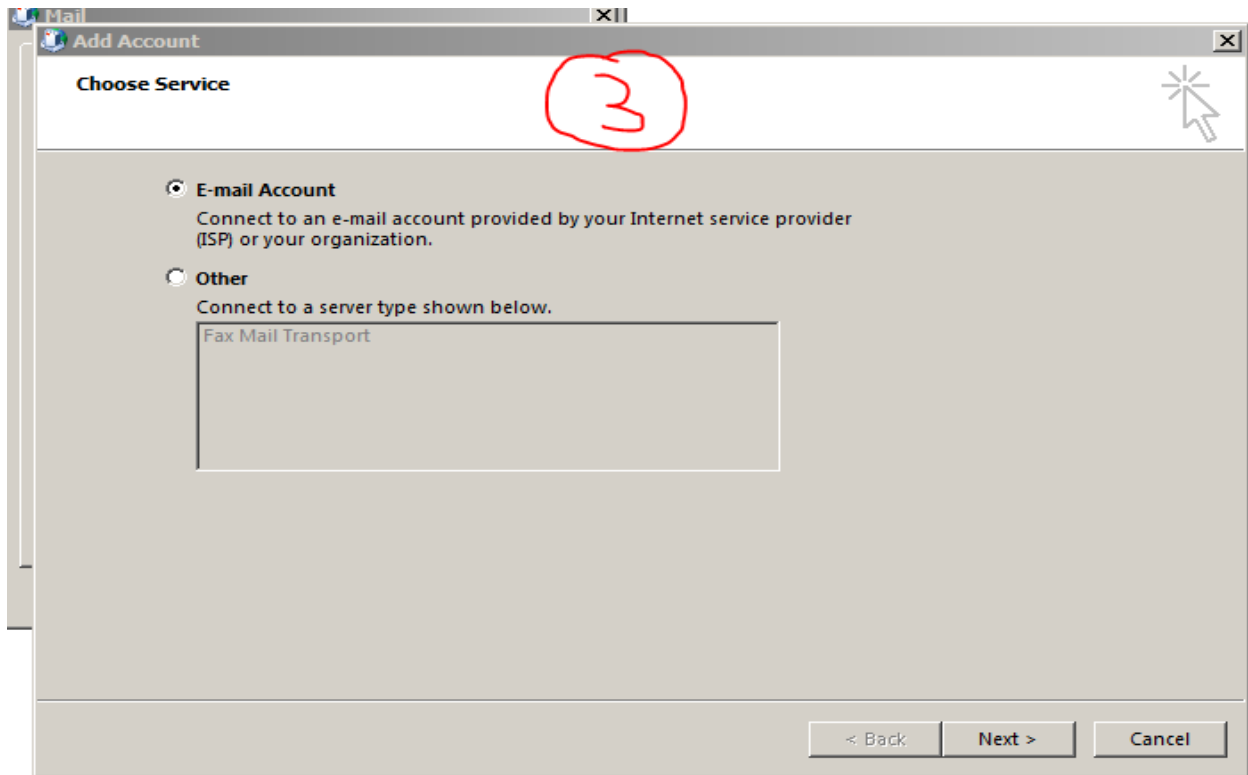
Mail
Add Account
Choose Service
3

E-mail Account
Connect to an e-mail account provided by your Internet service provider (ISP) or your organization.

Other
Connect to a server type shown below.
Fax Mail Transport

< Back
Next >
Cancel